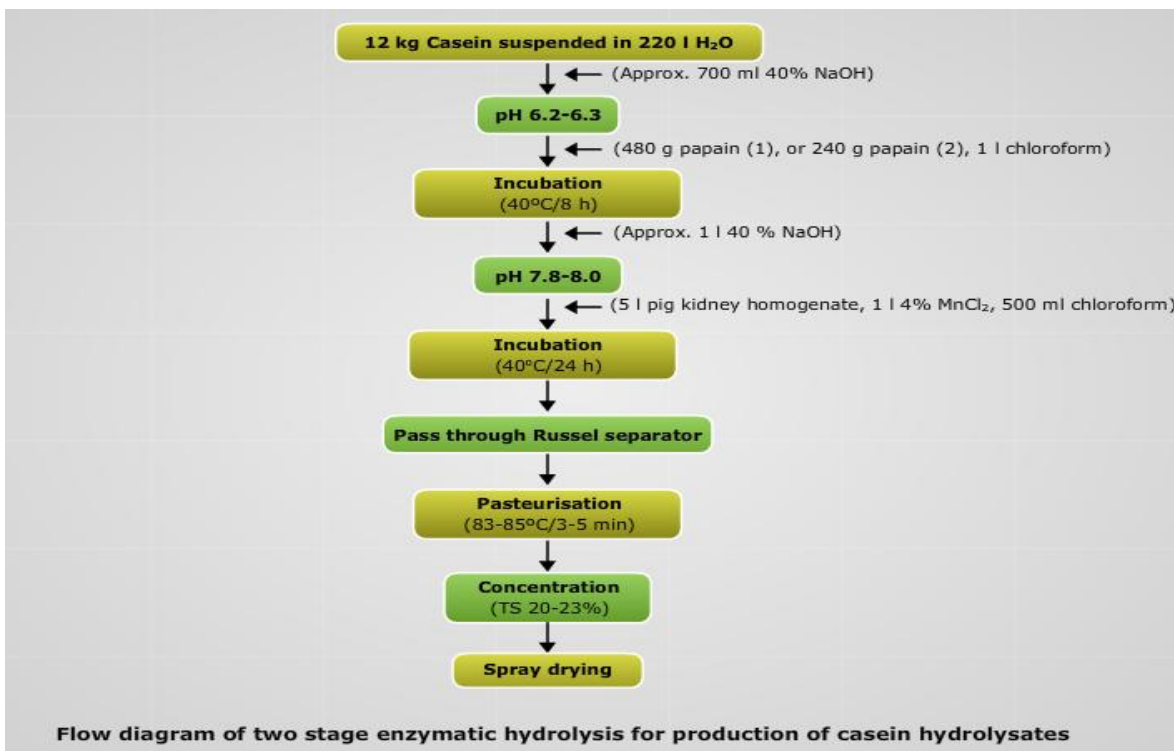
12 kg Casein suspended in 220 l $H_2O$

(Approx. 700 ml 40% NaOH)

pH 6.2-6.3

(480 g papain (1), or 240 g papain (2), 1 l chloroform)

Incubation
(40ºC/8 h)

(Approx. 1 l 40 % NaOH)

pH 7.8-8.0

(5 l pig kidney homogenate, 1 l 4% $MnCl_2$, 500 ml chloroform)

Incubation
(40ºC/24 h)

Pass through Russel separator

Pasteurisation
(83-85ºC/3-5 min)

Concentration
(TS 20-23%)

Spray drying

Flow diagram of two stage enzymatic hydrolysis for production of casein hydrolysates